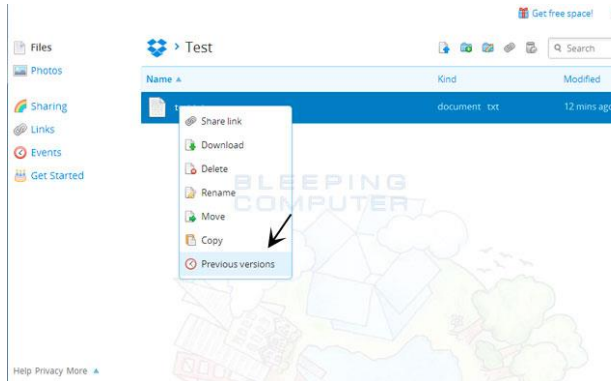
Get free space!

Files
Photos
Sharing
Links
Events
Get Started

Test

Search

Name ▲
Kind
Modified

t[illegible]
document txt
12 mins ag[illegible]

Share link
Download
Delete
Rename
Move
Copy
Previous versions

BLEEPING
COMPUTER

Help Privacy More ▲